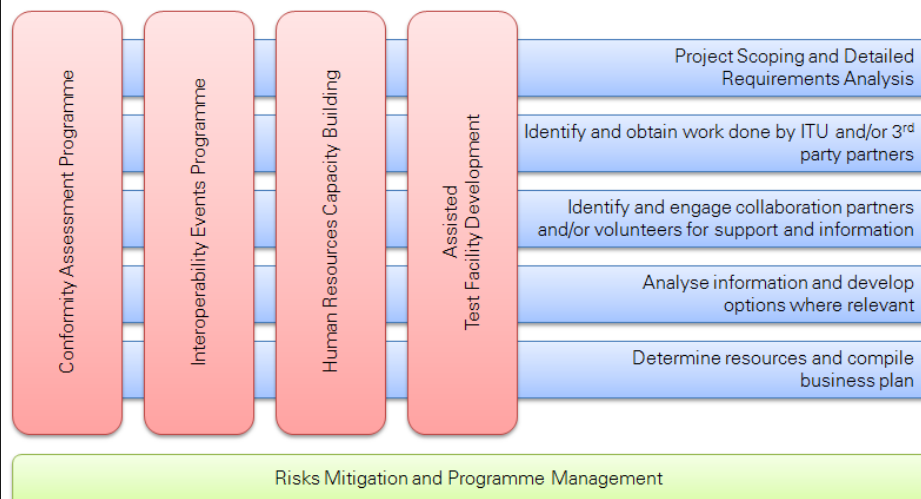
Conformity Assessment Programme

Interoperability Events Programme

Human Resources Capacity Building

Assisted
Test Facility Development

Project Scoping and Detailed Requirements Analysis

Identify and obtain work done by ITU and/or 3$^{rd}$ party partners

Identify and engage collaboration partners and/or volunteers for support and information

Analyse information and develop options where relevant

Determine resources and compile business plan

Risks Mitigation and Programme Management